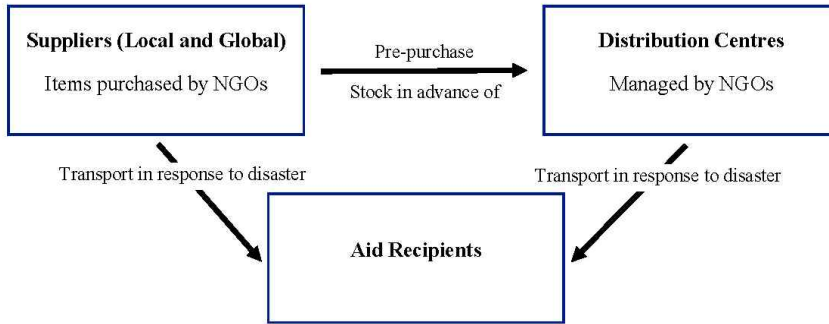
**Suppliers (Local and Global)**

Items purchased by NGOs

Pre-purchase

Stock in advance of

**Distribution Centres**

Managed by NGOs

Transport in response to disaster

Transport in response to disaster

**Aid Recipients**